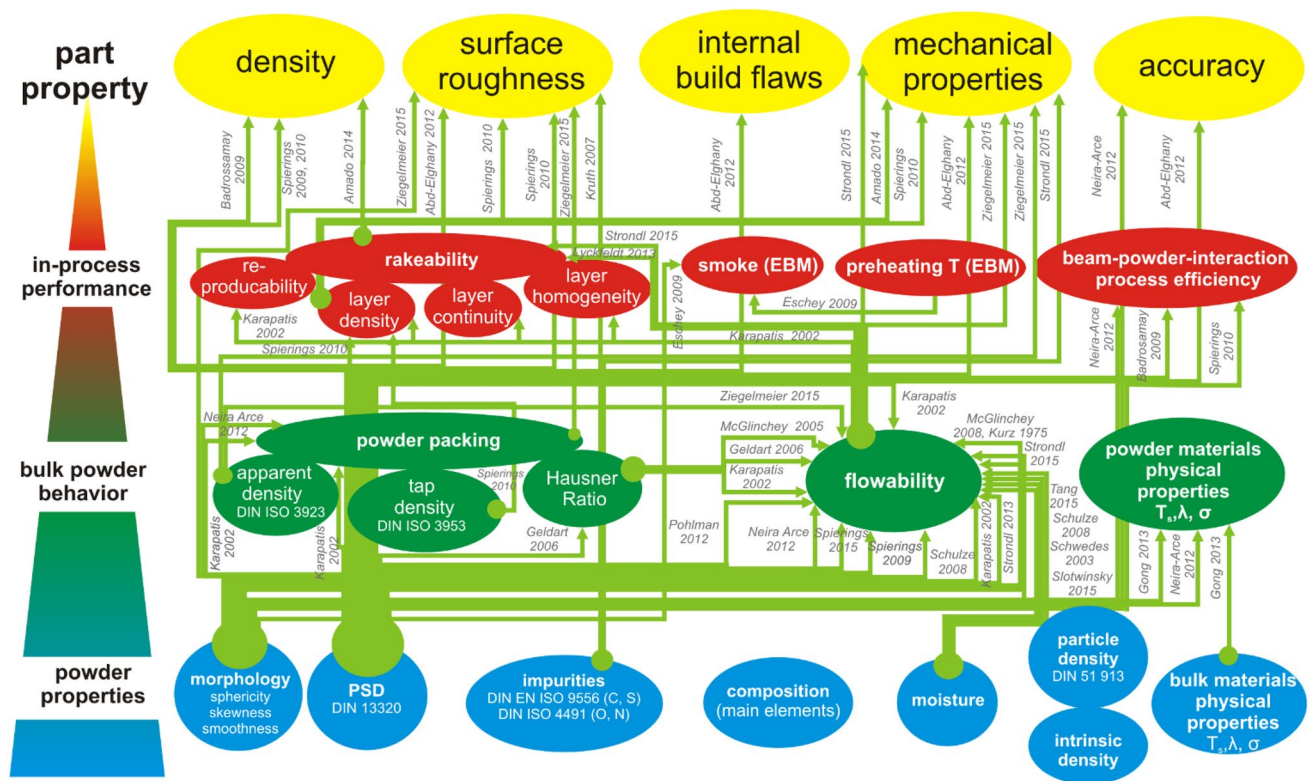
part property

in-process performance

bulk powder behavior

powder properties

density

surface roughness

internal build flaws

mechanical properties

accuracy

Badrosamay 2009
Spierings 2009, 2010
Amado 2014
Ziegelmeier 2015
Abd-Elghany 2012
Spierings 2010
Spierings 2010
Ziegelmeier 2015
Kruth 2007
Abd-Elghany 2012
Strondl 2015
Amado 2014
Spierings 2010
Abd-Elghany 2012
Ziegelmeier 2015
Ziegelmeier 2015
Strondl 2015
Neira-Arce 2012
Abd-Elghany 2012

Strondl 2015
ycke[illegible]dt 2013

re-producability

rakeability

layer density

layer continuity

layer homogeneity

smoke (EBM)

preheating T (EBM)

beam-powder-interaction process efficiency

Karapatis 2002
Spierings 2010
Eschey 2009
Eschey 2009
Karapatis 2002
Neira-Arce 2012
Badrosamay 2009
Spierings 2010

Ziegelmeier 2015
Karapatis 2002
Neira Arce 2012

powder packing

McGlinchey 2005
Geldart 2006
Karapatis 2002
McGlinchey 2008, Kurz 1975
Strondl 2015

apparent density DIN ISO 3923

tap density DIN ISO 3953

Spierings 2010

Hausner Ratio

flowability

powder materials physical properties $T_s$,λ, σ

Geldart 2006
Pohlman 2012
Neira Arce 2012
Spierings 2015
Spierings 2009
Schulze 2008
Karapatis 2002
Strondl 2013
Tang 2015
Schulze 2008
Schwedes 2003
Slotwinsky 2015
Gong 2013
Neira-Arce 2012
Gong 2013
Karapatis 2002
Karapatis 2002

morphology sphericity skewness smoothness

PSD DIN 13320

impurities DIN EN ISO 9556 (C, S) DIN ISO 4491 (O, N)

composition (main elements)

moisture

particle density DIN 51 913

intrinsic density

bulk materials physical properties $T_s$,λ, σ